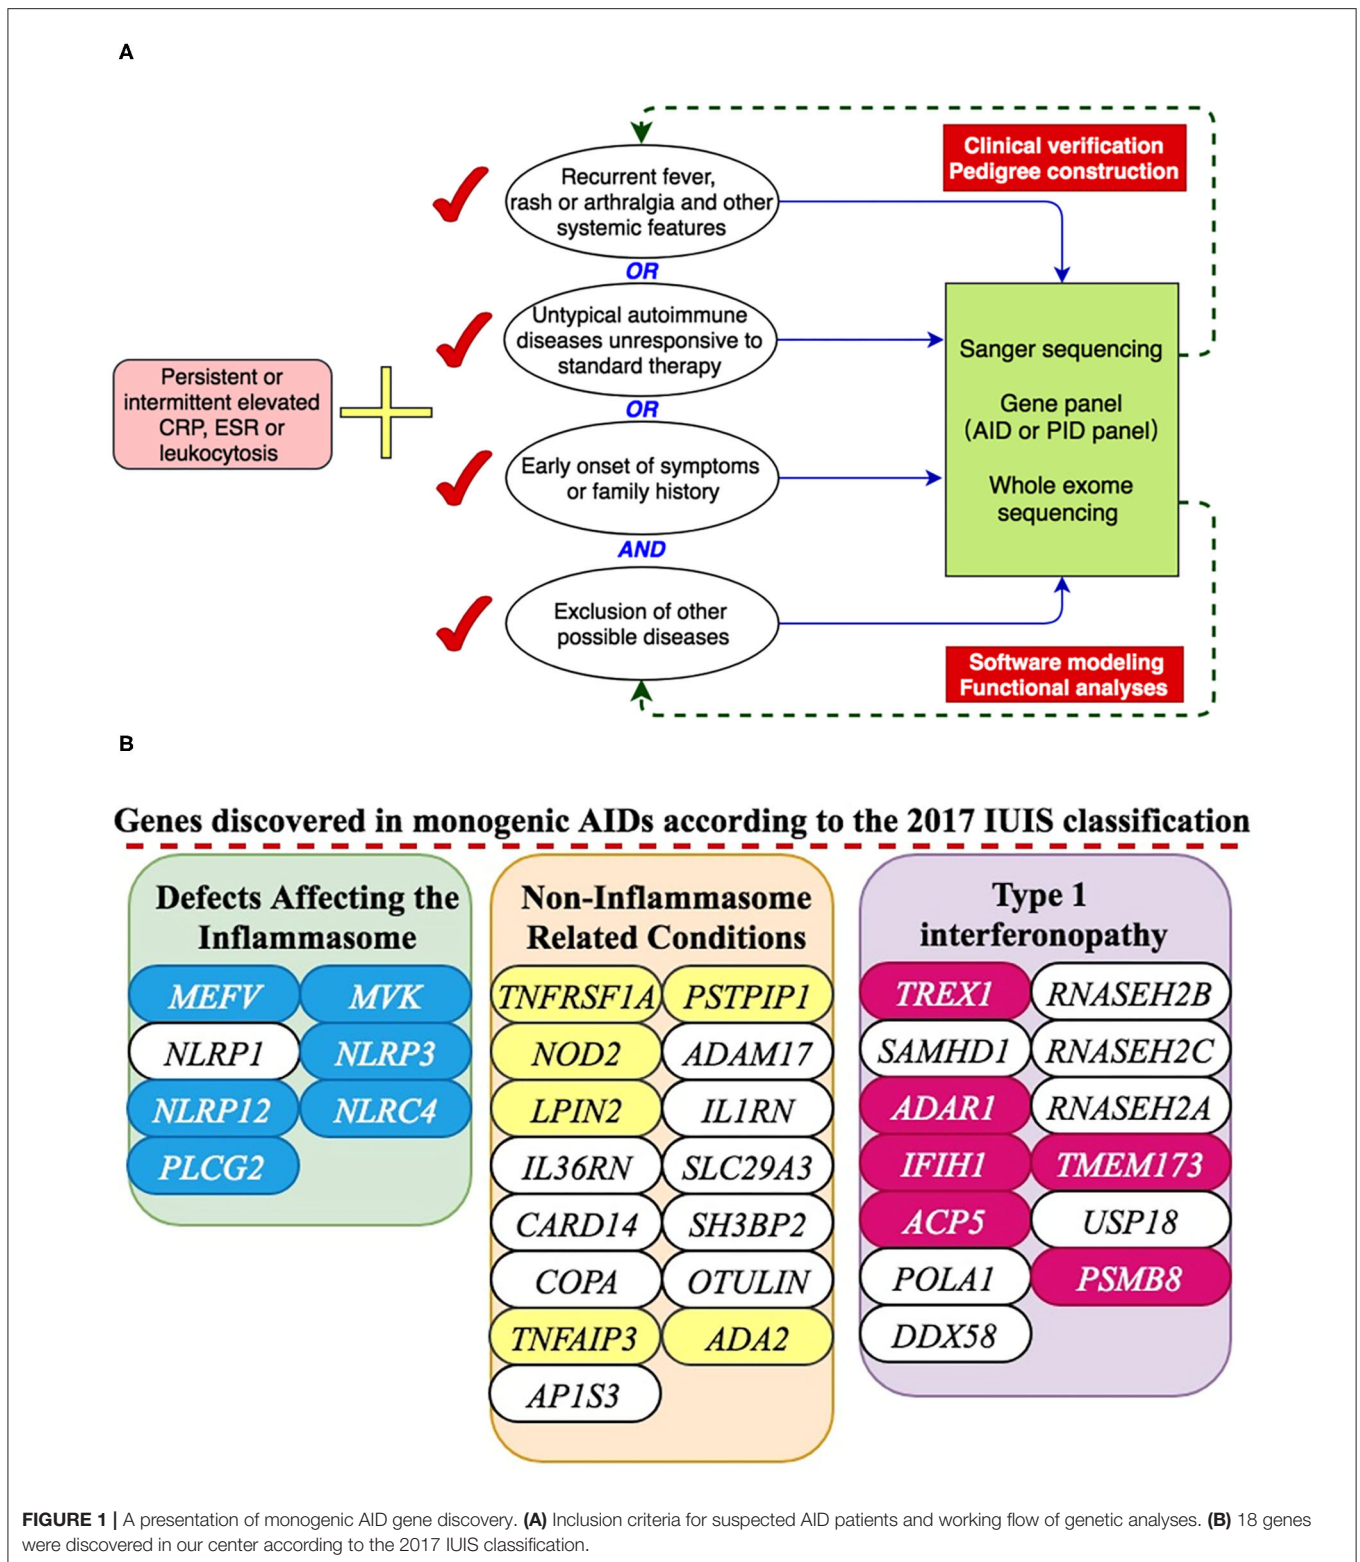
A

Clinical verification
Pedigree construction

Recurrent fever, rash or arthralgia and other systemic features

OR

Untypical autoimmune diseases unresponsive to standard therapy

OR

Persistent or intermittent elevated CRP, ESR or leukocytosis

Early onset of symptoms or family history

AND

Exclusion of other possible diseases

Sanger sequencing

Gene panel (AID or PID panel)

Whole exome sequencing

Software modeling
Functional analyses

B

Genes discovered in monogenic AIDs according to the 2017 IUIS classification

Defects Affecting the Inflammasome

MEFV
MVK
NLRP1
NLRP3
NLRP12
NLRC4
PLCG2

Non-Inflammasome Related Conditions

TNFRSF1A
PSTPIP1
NOD2
ADAM17
LPIN2
IL1RN
IL36RN
SLC29A3
CARD14
SH3BP2
COPA
OTULIN
TNFAIP3
ADA2
AP1S3

Type 1 interferonopathy

TREX1
RNASEH2B
SAMHD1
RNASEH2C
ADAR1
RNASEH2A
IFIH1
TMEM173
ACP5
USP18
POLA1
PSMB8
DDX58

FIGURE 1 | A presentation of monogenic AID gene discovery. (A) Inclusion criteria for suspected AID patients and working flow of genetic analyses. (B) 18 genes were discovered in our center according to the 2017 IUIS classification.